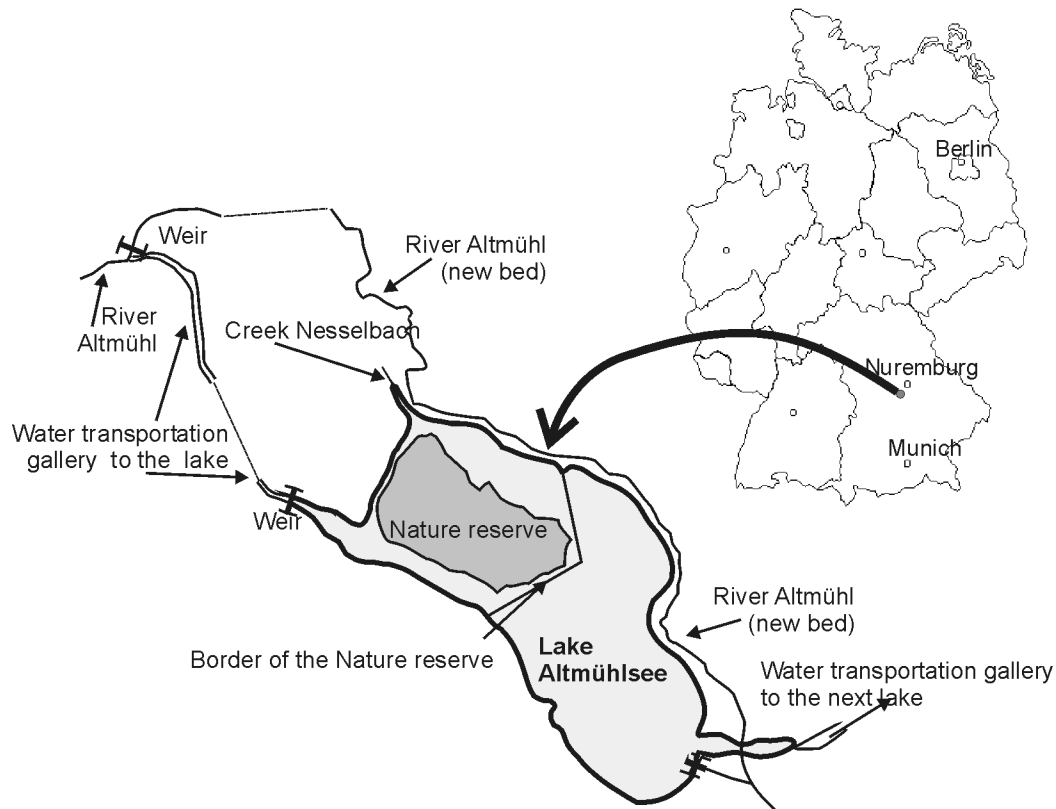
Weir

River Altmühl (new bed)

River Altmühl

Creek Nesselbach

Water transportation gallery to the lake

Weir

Nature reserve

Border of the Nature reserve

Lake Altmühlsee

River Altmühl (new bed)

Water transportation gallery to the next lake

Berlin

Nuremburg

Munich